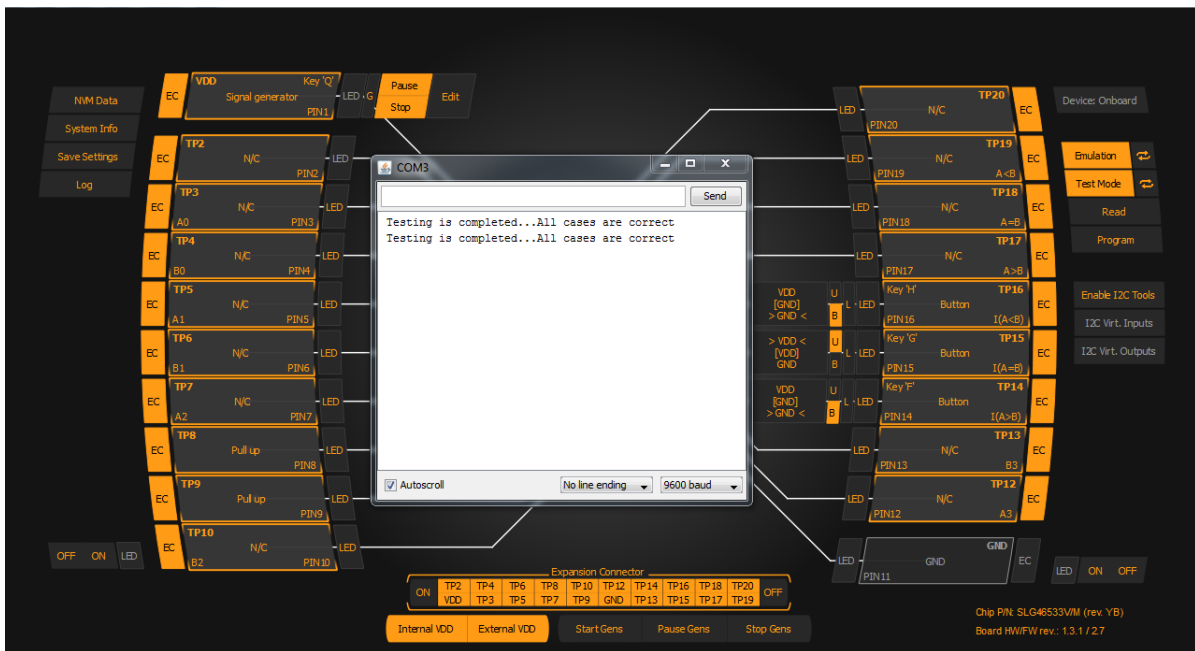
NVM Data
System Info
Save Settings
Log

EC
VDD Key 'Q'
Signal generator
PIN1
LED G
Pause
Stop
Edit

EC
TP2
N/C
PIN2
LED

EC
TP3
N/C
A0 PIN3
LED

EC
TP4
N/C
B0 PIN4
LED

EC
TP5
N/C
A1 PIN5
LED

EC
TP6
N/C
B1 PIN6
LED

EC
TP7
N/C
A2 PIN7
LED

EC
TP8
Pull up
PIN8
LED

EC
TP9
Pull up
PIN9
LED

EC
TP10
N/C
B2 PIN10
LED

OFF ON LED

COM3

Send

Testing is completed...All cases are correct
Testing is completed...All cases are correct

Autoscroll
No line ending
9600 baud

LED
TP20
N/C
PIN20
EC

Device: Onboard

LED
TP19
N/C
PIN19 A<B
EC

Emulation
Test Mode
Read
Program

LED
TP18
N/C
PIN18 A=B
EC

LED
TP17
N/C
PIN17 A>B
EC

VDD
[GND]
> GND <
U
B
L LED
Key 'H' TP16
Button
PIN16 I(A<B)
EC

Enable I2C Tools
I2C Virt. Inputs
I2C Virt. Outputs

> VDD <
[VDD]
GND
U
B
L LED
Key 'G' TP15
Button
PIN15 I(A=B)
EC

VDD
[GND]
> GND <
U
B
L LED
Key 'F' TP14
Button
PIN14 I(A>B)
EC

LED
TP13
N/C
PIN13 B3
EC

LED
TP12
N/C
PIN12 A3
EC

LED
GND
GND
PIN11
EC

LED ON OFF

Expansion Connector
ON
| TP2 | TP4 | TP6 | TP8 | TP10 | TP12 | TP14 | TP16 | TP18 | TP20 |
|---|---|---|---|---|---|---|---|---|---|
| VDD | TP3 | TP5 | TP7 | TP9 | GND | TP13 | TP15 | TP17 | TP19 |
OFF

Internal VDD
External VDD
Start Gens
Pause Gens
Stop Gens

Chip P/N: SLG46533V/M (rev. YB)
Board HW/FW rev.: 1.3.1 / 2.7